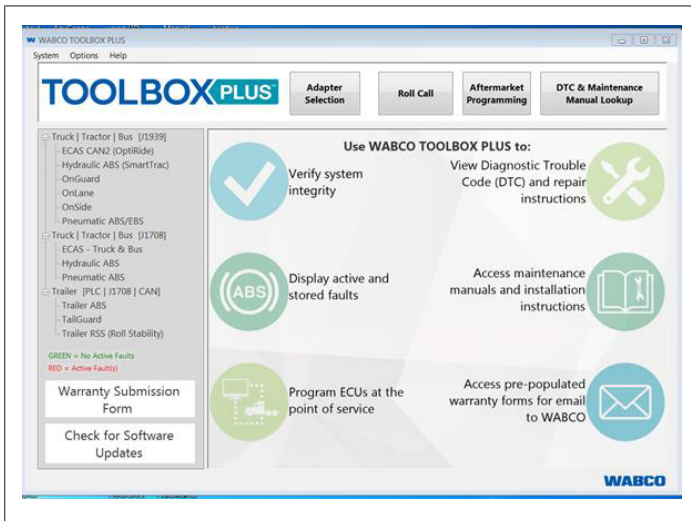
WABCO TOOLBOX PLUS

System Options Help

TOOLBOX PLUS

Adapter Selection

Roll Call

Aftermarket Programming

DTC & Maintenance Manual Lookup

Truck | Tractor | Bus [J1939]
ECAS CAN2 (OptiRide)
Hydraulic ABS (SmartTrac)
OnGuard
OnLane
OnSide
Pneumatic ABS/EBS
Truck | Tractor | Bus [J1708]
ECAS - Truck & Bus
Hydraulic ABS
Pneumatic ABS
Trailer [PLC | J1708 | CAN]
Trailer ABS
TailGuard
Trailer RSS (Roll Stability)

GREEN = No Active Faults
RED = Active Fault(s)

Warranty Submission Form

Check for Software Updates

Use WABCO TOOLBOX PLUS to:

Verify system integrity

View Diagnostic Trouble Code (DTC) and repair instructions

ABS

Display active and stored faults

Access maintenance manuals and installation instructions

Program ECUs at the point of service

Access pre-populated warranty forms for email to WABCO

WABCO